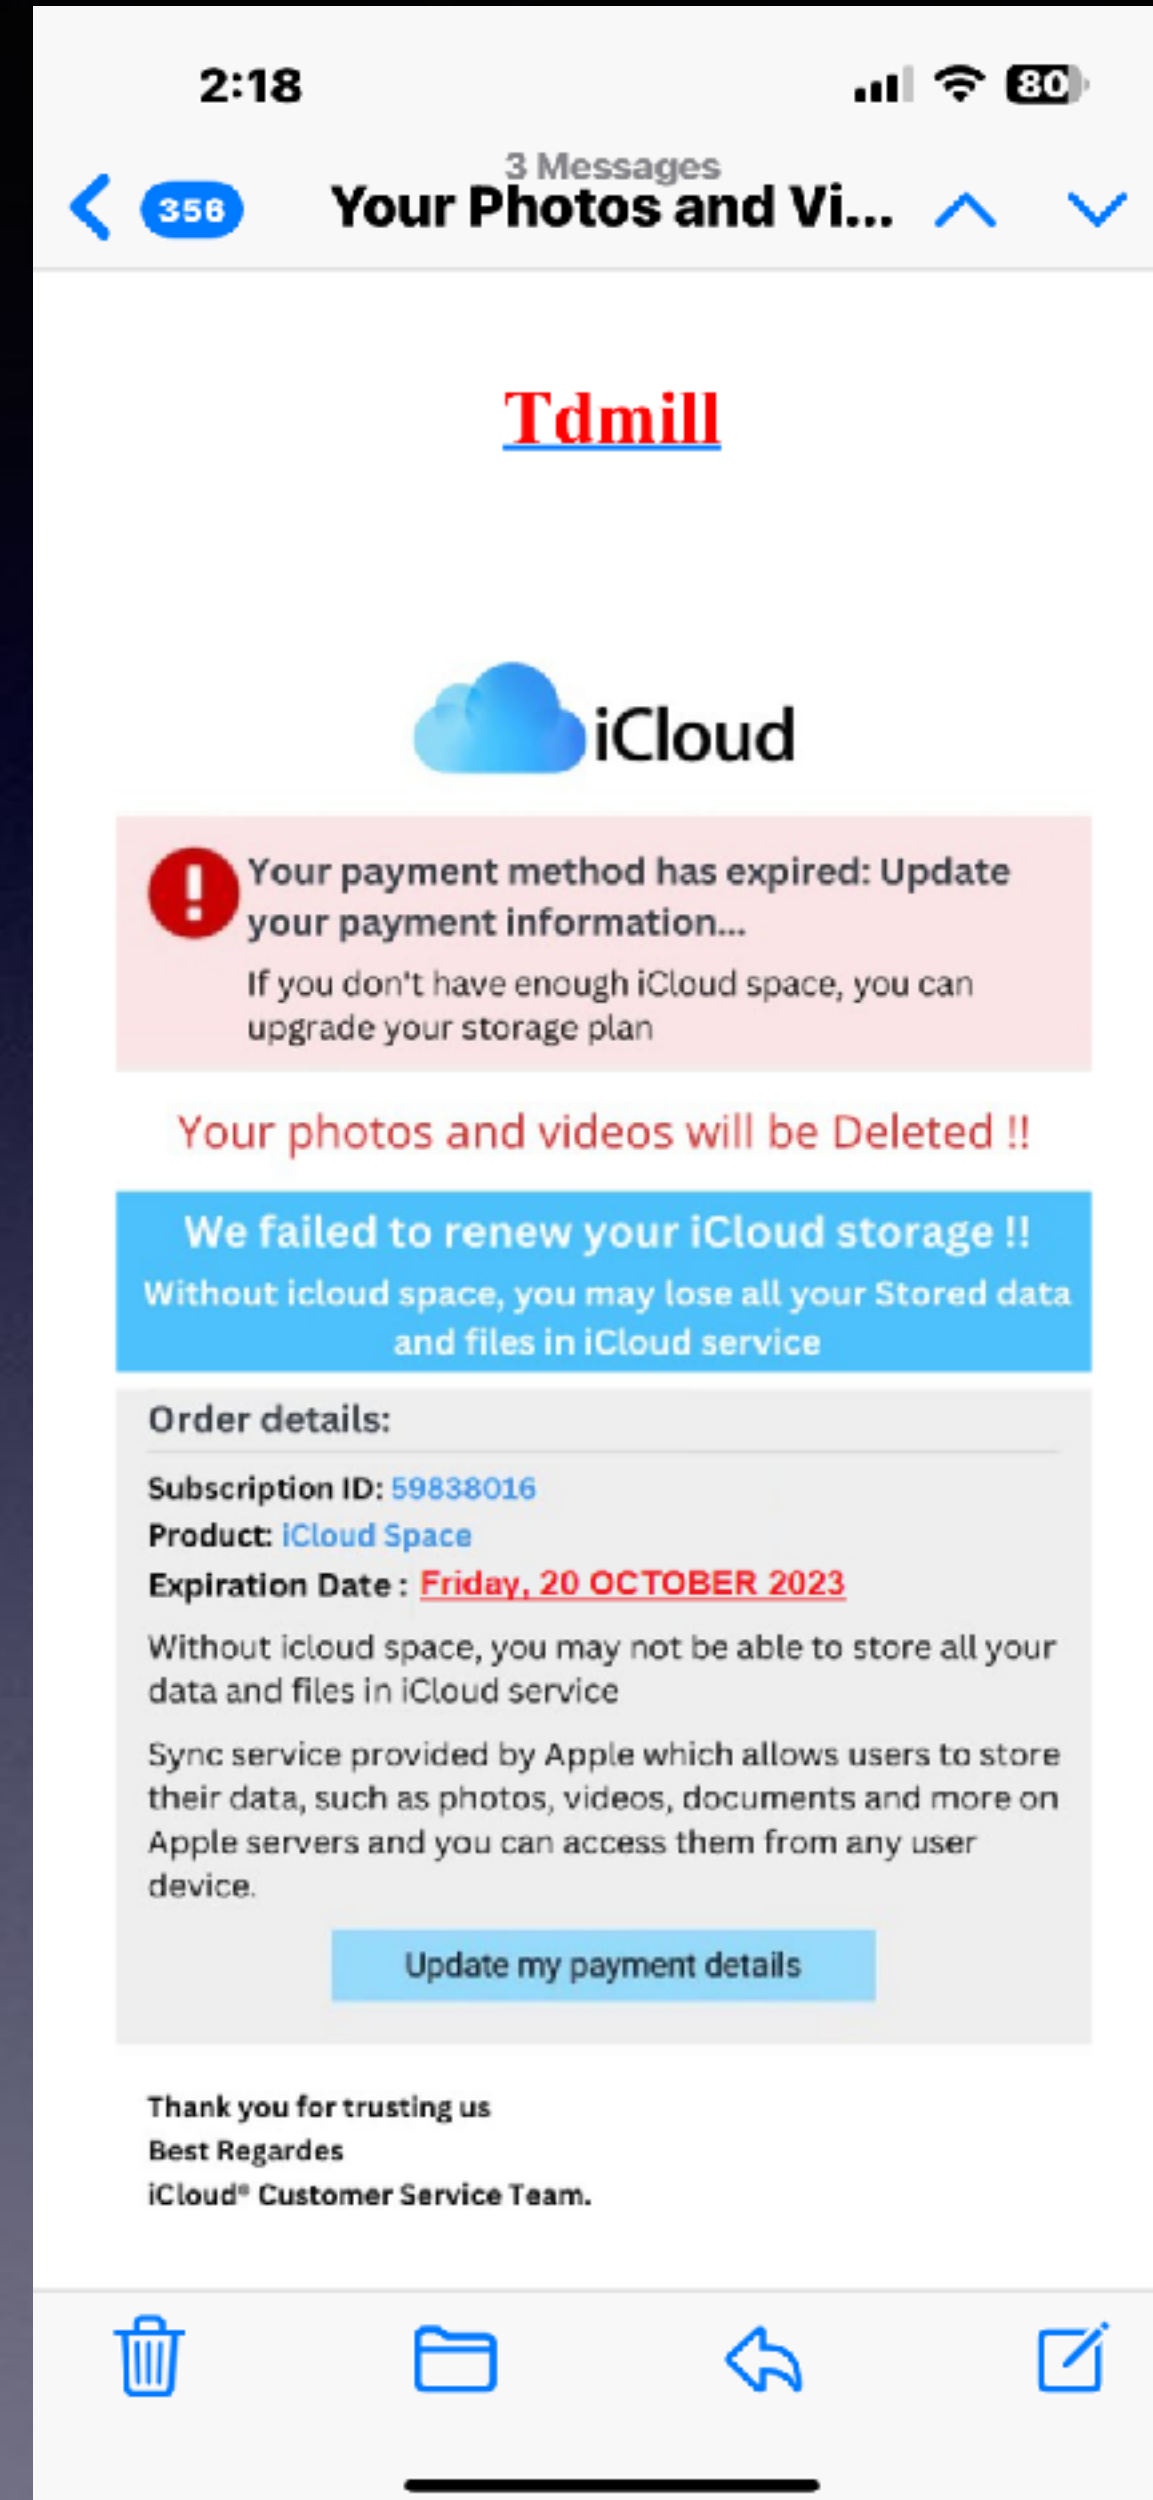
2:18

80

356

3 Messages

Your Photos and Vi...

Tdmill

iCloud

Your payment method has expired: Update your payment information...

If you don't have enough iCloud space, you can upgrade your storage plan

Your photos and videos will be Deleted !!

We failed to renew your iCloud storage !!

Without icloud space, you may lose all your Stored data and files in iCloud service

Order details:

Subscription ID: 59838016

Product: iCloud Space

Expiration Date : Friday, 20 OCTOBER 2023

Without icloud space, you may not be able to store all your data and files in iCloud service

Sync service provided by Apple which allows users to store their data, such as photos, videos, documents and more on Apple servers and you can access them from any user device.

Update my payment details

Thank you for trusting us
Best Regardes
iCloud® Customer Service Team.